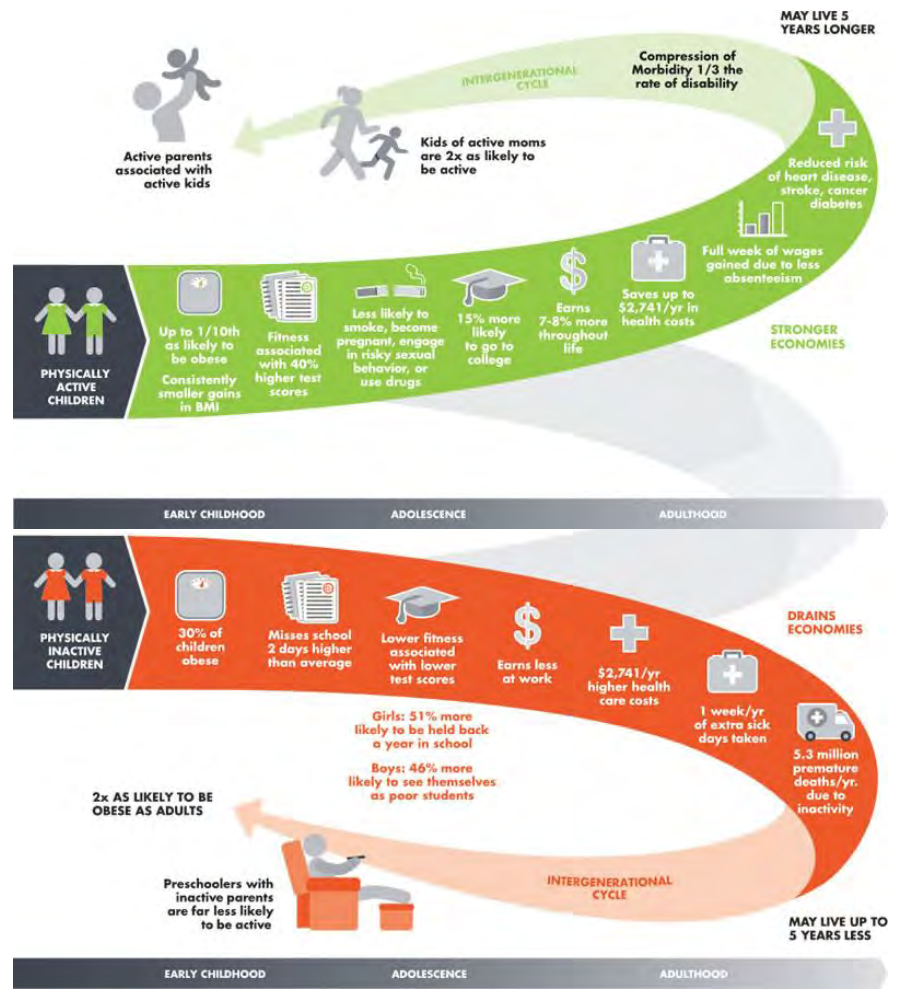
MAY LIVE 5 YEARS LONGER

Compression of Morbidity 1/3 the rate of disability

INTERGENERATIONAL CYCLE

Active parents associated with active kids

Kids of active moms are 2x as likely to be active

Reduced risk of heart disease, stroke, cancer diabetes

Full week of wages gained due to less absenteeism

PHYSICALLY ACTIVE CHILDREN

Up to 1/10th as likely to be obese

Consistently smaller gains in BMI

Fitness associated with 40% higher test scores

Less likely to smoke, become pregnant, engage in risky sexual behavior, or use drugs

15% more likely to go to college

Earns 7-8% more throughout life

Saves up to $2,741/yr in health costs

STRONGER ECONOMIES

EARLY CHILDHOOD

ADOLESCENCE

ADULTHOOD

PHYSICALLY INACTIVE CHILDREN

30% of children obese

Misses school 2 days higher than average

Lower fitness associated with lower test scores

Earns less at work

$2,741/yr higher health care costs

1 week/yr of extra sick days taken

DRAINS ECONOMIES

Girls: 51% more likely to be held back a year in school

Boys: 46% more likely to see themselves as poor students

5.3 million premature deaths/yr. due to inactivity

2x AS LIKELY TO BE OBESE AS ADULTS

Preschoolers with inactive parents are far less likely to be active

INTERGENERATIONAL CYCLE

MAY LIVE UP TO 5 YEARS LESS

EARLY CHILDHOOD

ADOLESCENCE

ADULTHOOD